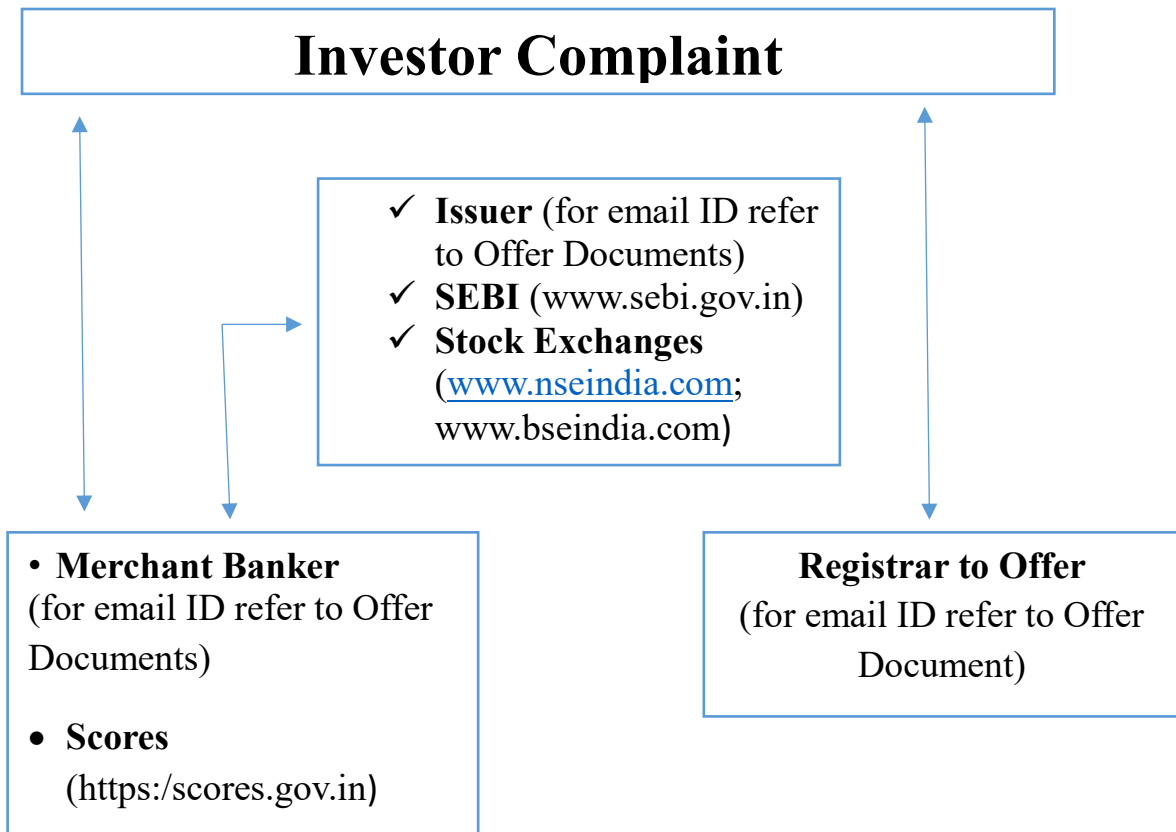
Investor Complaint

✓ **Issuer** (for email ID refer to Offer Documents)
✓ **SEBI** (www.sebi.gov.in)
✓ **Stock Exchanges** (www.nseindia.com; www.bseindia.com)

• **Merchant Banker** (for email ID refer to Offer Documents)

• **Scores** (https:/scores.gov.in)

**Registrar to Offer** (for email ID refer to Offer Document)